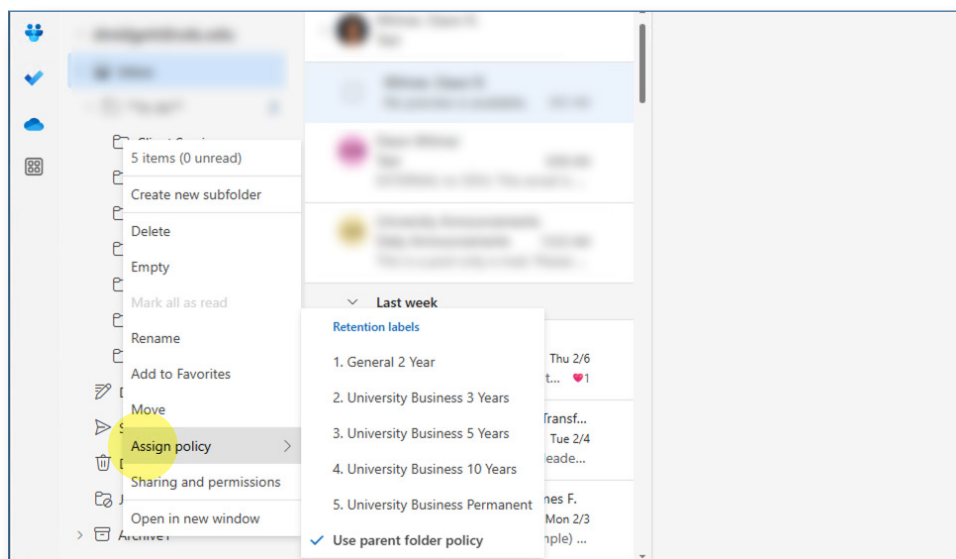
5 items (0 unread)
Create new subfolder
Delete
Empty
Mark all as read
Rename
Add to Favorites
Move
Assign policy
Sharing and permissions
Open in new window

Archive

Last week

Retention labels
1. General 2 Year
2. University Business 3 Years
3. University Business 5 Years
4. University Business 10 Years
5. University Business Permanent
✓ Use parent folder policy

Thu 2/6
t... ♥1
Transf...
Tue 2/4
leade...
nes F.
Mon 2/3
mple) ...